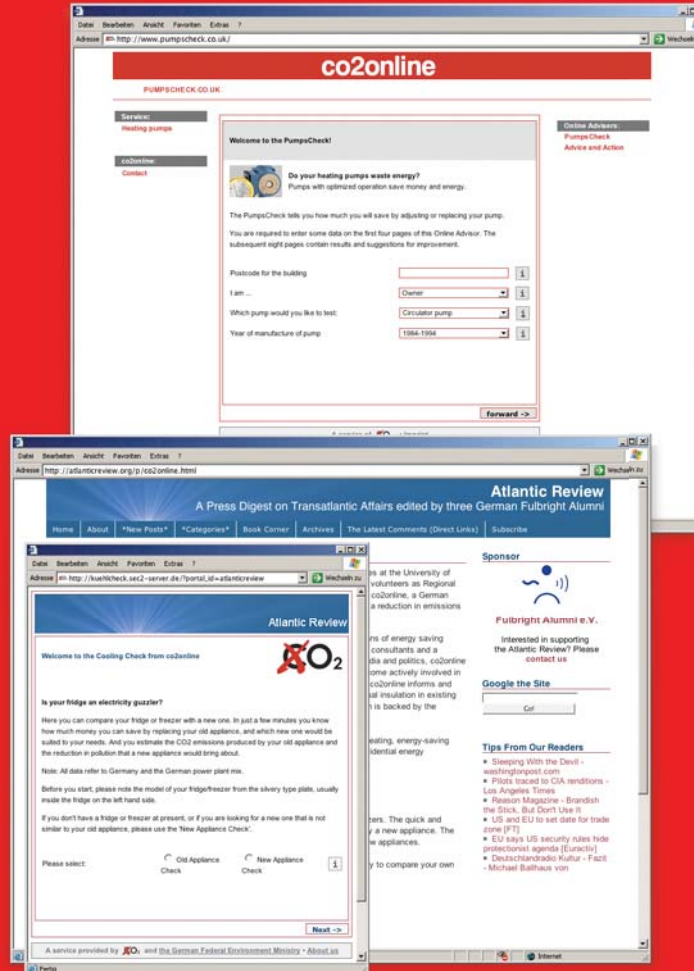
Datei Bearbeiten Ansicht Favoriten Extras ?

Adresse http://www.pumpscheck.co.uk/

Wechseln

co2online

PUMPSCHECK.CO.UK

Service:
Heating pumps

co2online:
Contact

Online Advisers:
PumpsCheck
Advice and Action

Welcome to the PumpsCheck!

Do your heating pumps waste energy?
Pumps with optimized operation save money and energy.

The PumpsCheck tells you how much you will save by adjusting or replacing your pump.

You are required to enter some data on the first four pages of this Online Advisor. The subsequent eight pages contain results and suggestions for improvement.

Postcode for the building

I am ... Owner

Which pump would you like to test: Circulator pump

Year of manufacture of pump 1984-1994

forward ->

Datei Bearbeiten Ansicht Favoriten Extras ?

Adresse http://atlanticreview.org/p/co2online.html

Wechseln zu

Atlantic Review

A Press Digest on Transatlantic Affairs edited by three German Fulbright Alumni

Home | About | *New Posts* | *Categories* | Book Corner | Archives | The Latest Comments (Direct Links) | Subscribe

s at the University of volunteers as Regional co2online, a German a reduction in emissions

ns of energy saving consultants and a dia and politics, co2online ome actively involved in co2online informs and al insulation in existing n is backed by the

eating, energy-saving idential energy

zers. The quick and y a new appliance. The w appliances.

y to compare your own

Sponsor

Fulbright Alumni e.V.

Interested in supporting the Atlantic Review? Please contact us

Google the Site

Go!

Tips From Our Readers

Sleeping With the Devil - washingtonpost.com
Pilots traced to CIA renditions - Los Angeles Times
Reason Magazine - Brandish the Stick, But Don't Use It
US and EU to set date for trade zone [FT]
EU says US security rules hide protectionist agenda [Euractiv]
Deutschlandradio Kultur - Fazit - Michael Balthaus von

Internet

Datei Bearbeiten Ansicht Favoriten Extras ?

Adresse http://kuehlcheck.sec2-server.de/?portal_id=atlanticreview

Wechseln zu

Atlantic Review

Welcome to the Cooling Check from co2online

CO2

Is your fridge an electricity guzzler?

Here you can compare your fridge or freezer with a new one. In just a few minutes you know how much money you can save by replacing your old appliance, and which new one would be suited to your needs. And you estimate the CO2 emissions produced by your old appliance and the reduction in pollution that a new appliance would bring about.

Note: All data refer to Germany and the German power plant mix.

Before you start, please note the model of your fridge/freezer from the silvery type plate, usually inside the fridge on the left hand side.

If you don't have a fridge or freezer at present, or if you are looking for a new one that is not similar to your old appliance, please use the 'New Appliance Check'.

Please select: Old Appliance Check New Appliance Check

Next ->

A service provided by CO2 and the German Federal Environment Ministry • About us

Fertig